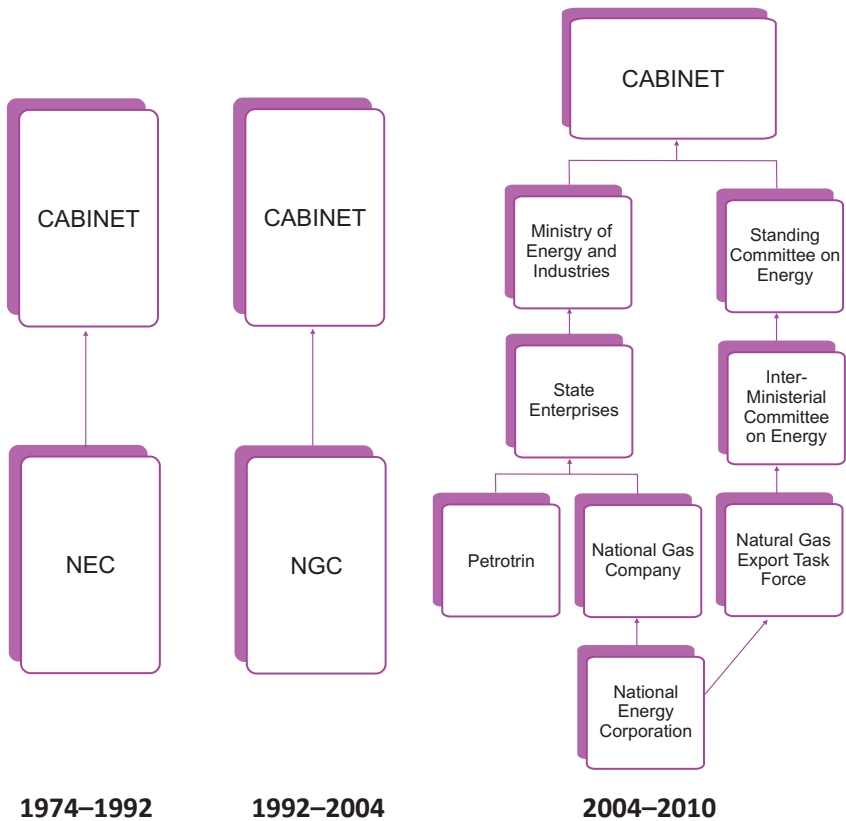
CABINET

NEC

1974–1992

CABINET

NGC

1992–2004

CABINET

Ministry of Energy and Industries

State Enterprises

Petrotrin

National Gas Company

Standing Committee on Energy

Inter-Ministerial Committee on Energy

Natural Gas Export Task Force

National Energy Corporation

2004–2010